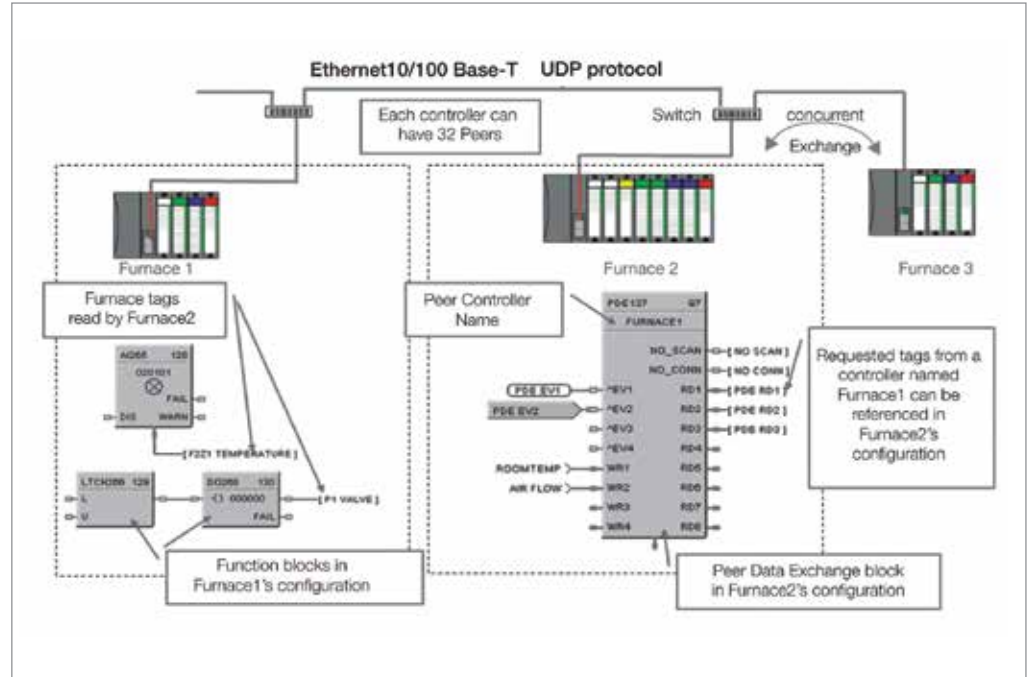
Ethernet10/100 Base-T UDP protocol

Each controller can have 32 Peers

Switch

concurrent

Exchange

Furnace 1

Furnace 2

Furnace 3

Furnace tags read by Furnace2

Peer Controller Name

AO65 126

000101

FAIL

DIS

WARN

[ F2Z1 TEMPERATURE ]

LTCH086 129

L

U

SO266 130

000000

FAIL

[ F1 VALVE ]

Function blocks in Furnace1's configuration

PDE 137 97

FURNACE1

NO_SCAN

NO_CONN

[ NO SCAN ]

[ NO CONN ]

PDE EV1

PDE EV2

^EV1

^EV2

^EV3

^EV4

RD1

RD2

RD3

RD4

[ PDE RD1 ]

[ PDE RD2 ]

[ PDE RD3 ]

ROOMTEMP

AIR FLOW

WR1

WR2

WR3

WR4

RD5

RD6

RD7

RD8

Requested tags from a controller named Furnace1 can be referenced in Furnace2's configuration

Peer Data Exchange block in Furnace2's configuration